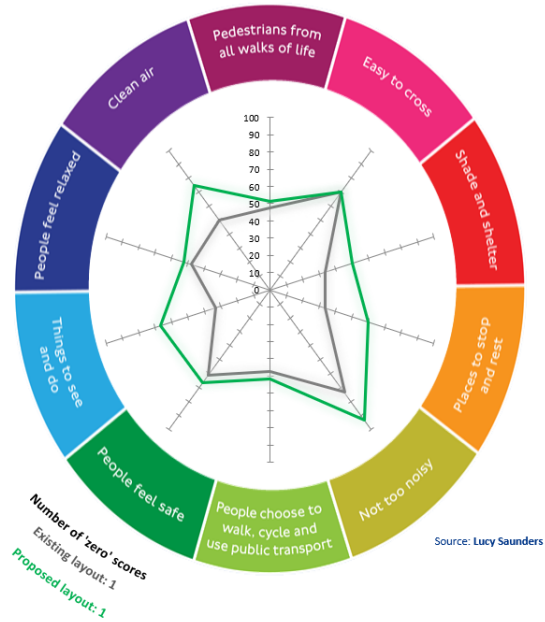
Pedestrians from all walks of life

Easy to cross

Shade and shelter

Places to stop and rest

Not too noisy

People choose to walk, cycle and use public transport

People feel safe

Things to see and do

People feel relaxed

Clean air

100
90
80
70
60
50
40
30
20
10
0

Number of 'zero' scores
Existing layout: 1
Proposed layout: 1

Source: Lucy Saunders